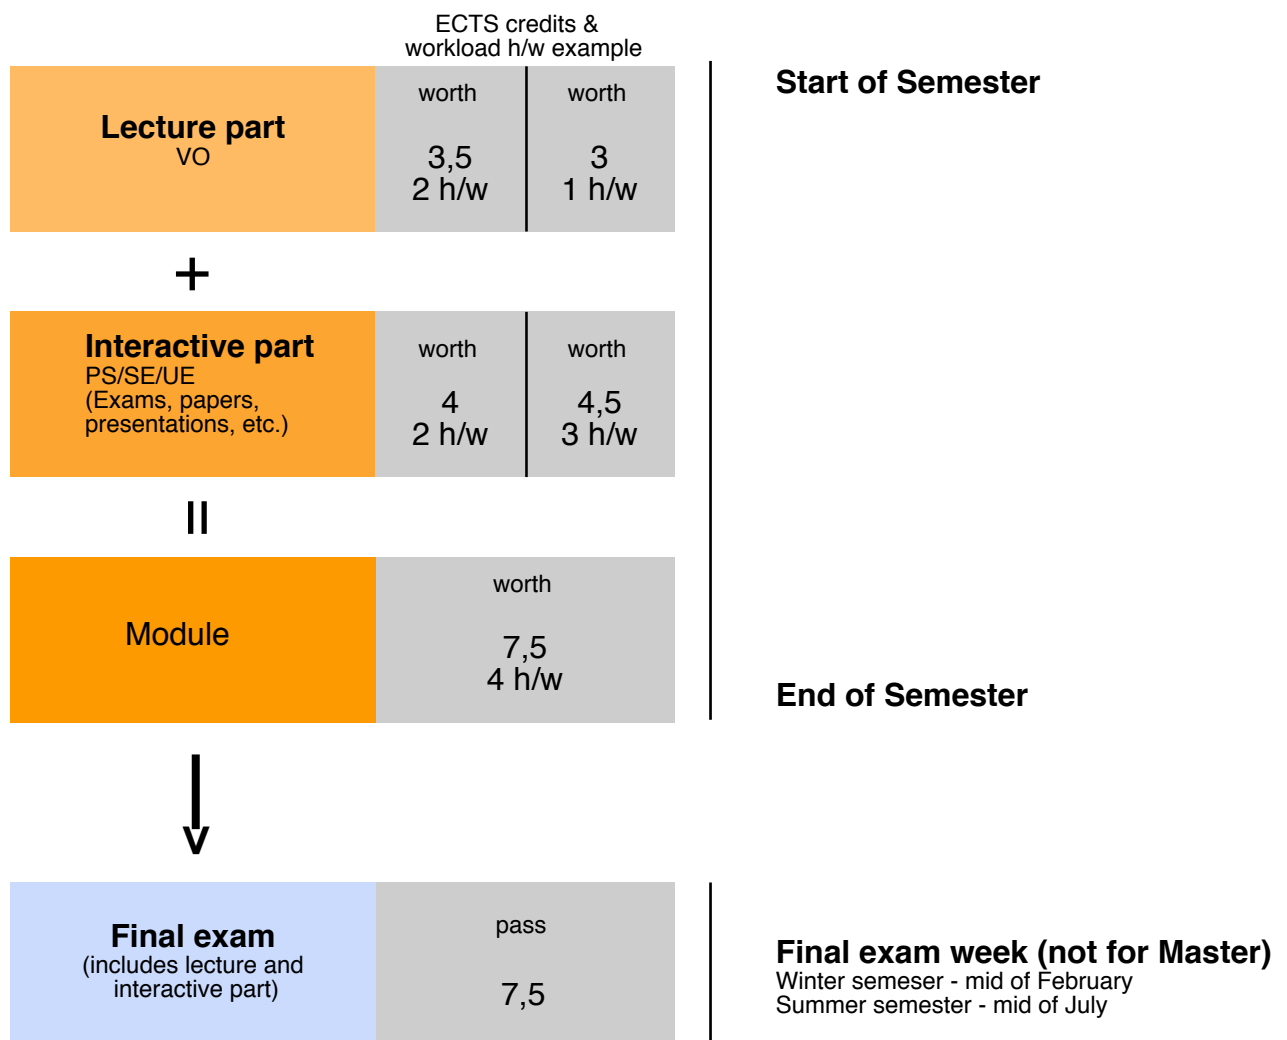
ECTS credits & workload h/w example

Lecture part
VO

worth

3,5
2 h/w

worth

3
1 h/w

Start of Semester

+

Interactive part
PS/SE/UE
(Exams, papers, presentations, etc.)

worth

4
2 h/w

worth

4,5
3 h/w

=

Module

worth

7,5
4 h/w

End of Semester

Final exam
(includes lecture and interactive part)

pass

7,5

Final exam week (not for Master)
Winter semeser - mid of February
Summer semester - mid of July